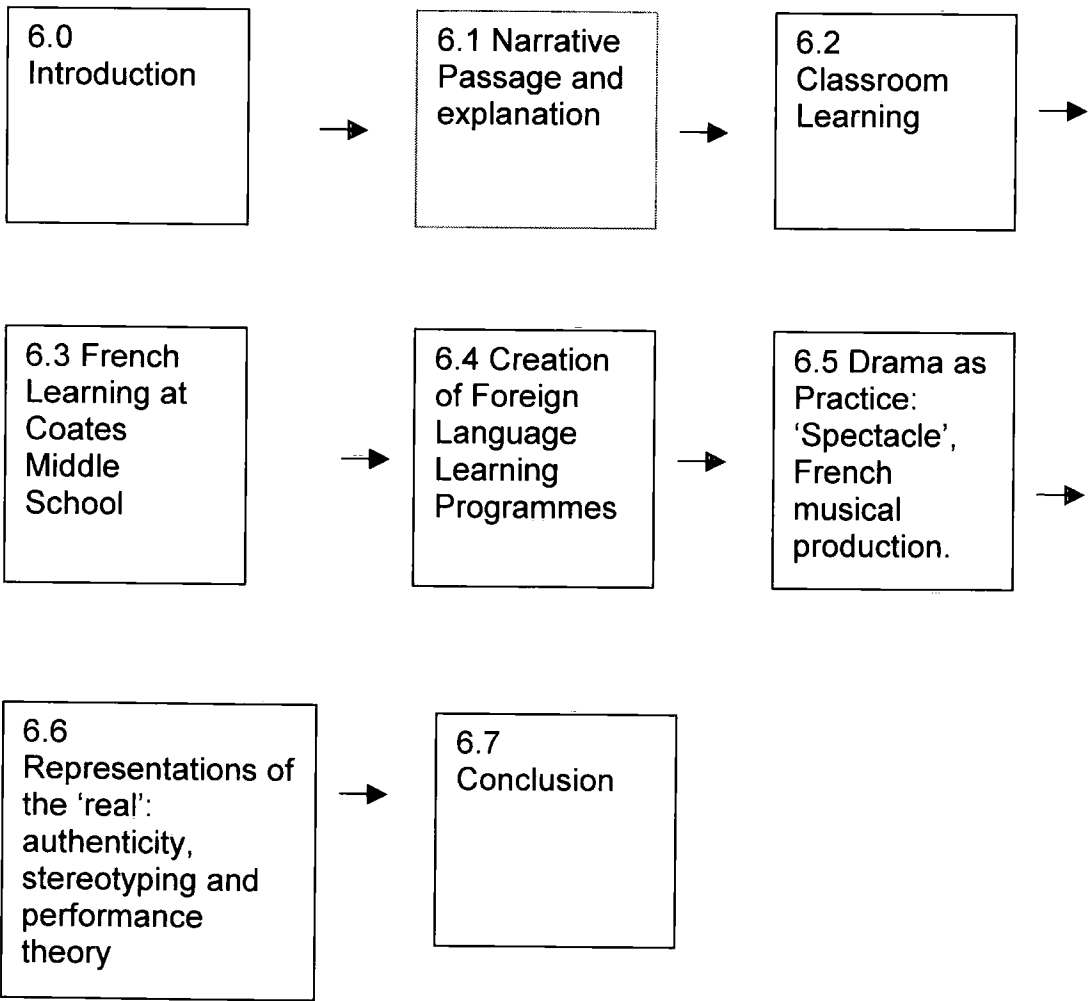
6.0 Introduction

6.1 Narrative Passage and explanation

6.2 Classroom Learning

6.3 French Learning at Coates Middle School

6.4 Creation of Foreign Language Learning Programmes

6.5 Drama as Practice: 'Spectacle', French musical production.

6.6 Representations of the 'real': authenticity, stereotyping and performance theory

6.7 Conclusion